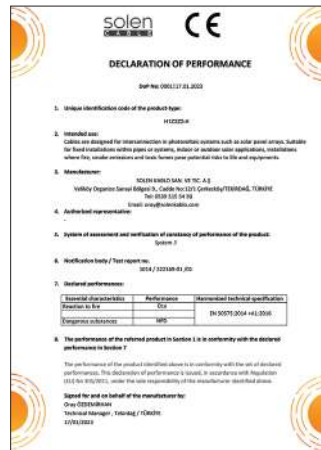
solen
KABLO
CE

DECLARATION OF PERFORMANCE

DoP No: 0001/17.01.2023

1. Unique identification code of the product-type:

H1Z2Z2-K

2. Intended use:

Cables are designed for interconnection in photovoltaic systems such as solar panel arrays. Suitable for fixed installations within pipes or systems, indoor or outdoor solar applications, installations where fire, smoke emissions and toxic fumes pose potential risks to life and equipments.

3. Manufacturer:

SOLEN KABLO SAN. VE TIC. A.Ş
Velikky Organize Sanayi Bölgesi 3. Cadde No:12/1 Çerkezköy/TEKIRDAĞ, TÜRKİYE
Tel: 0539 535 54 98
Email: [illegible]@solenkablo.com

4. Authorised representative:

-

5. System of assessment and verification of constancy of performance of the product:

System 3

6. Notification body / Test report no.

1014 / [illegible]

7. Declared performance:

| Essential characteristics | Performance | Harmonized technical specification |
|---|---|---|
| Reaction to fire | Eca | EN 50575:2014 +A1:2016 |
| Dangerous substances | NPD | |

8. The performance of the referred product in Section 1 is in conformity with the declared performance in Section 7

The performance of the product identified above is in conformity with the set of declared performances. This declaration of performance is issued, in accordance with Regulation (EU) No 305/2011, under the sole responsibility of the manufacturer identified above.

Signed for and on behalf of the manufacturer by:
Oray ÖZDEMİRHAN
Technical Manager , Tekirdağ / TÜRKİYE
17/01/2023